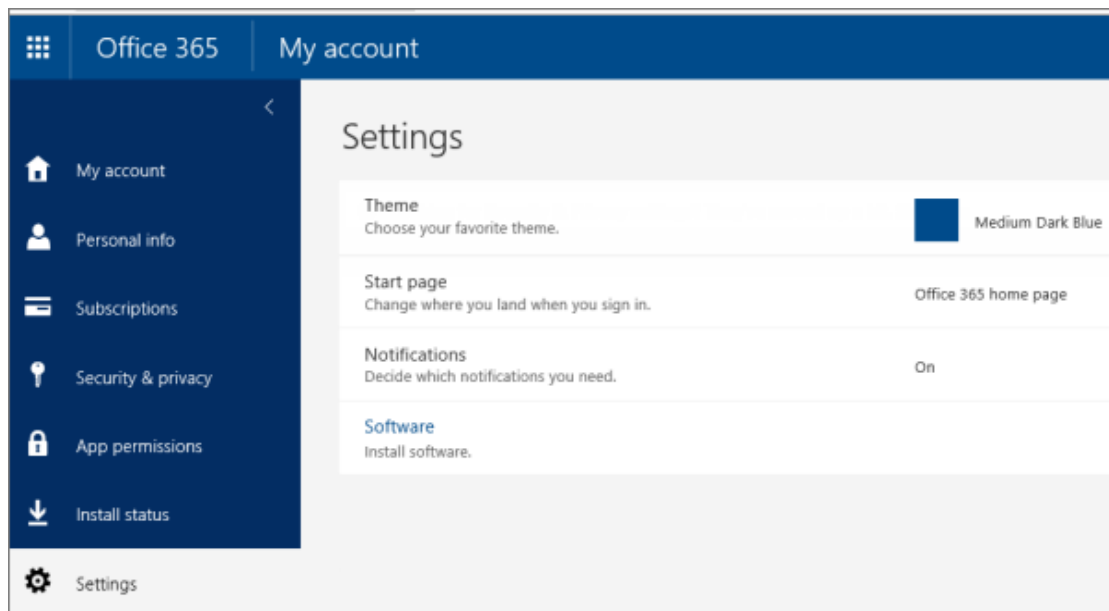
Office 365 My account

My account

Personal info

Subscriptions

Security & privacy

App permissions

Install status

Settings

Settings

Theme
Choose your favorite theme.

Medium Dark Blue

Start page
Change where you land when you sign in.

Office 365 home page

Notifications
Decide which notifications you need.

On

Software
Install software.